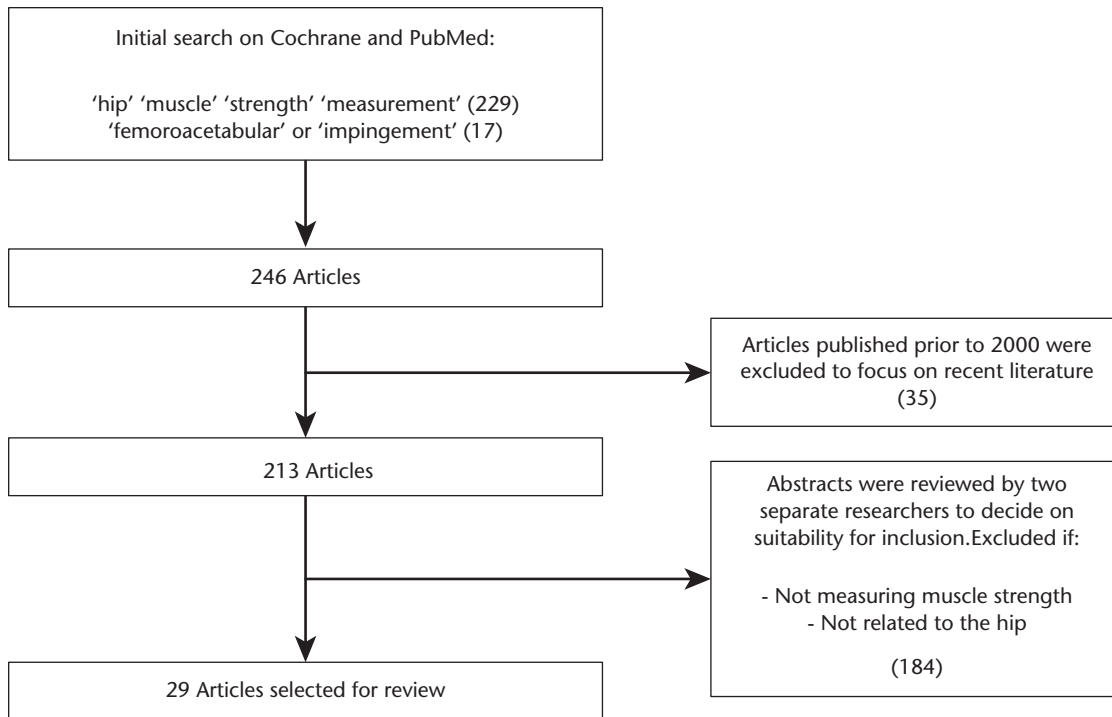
Initial search on Cochrane and PubMed:

'hip' 'muscle' 'strength' 'measurement' (229)
'femoroacetabular' or 'impingement' (17)

246 Articles

Articles published prior to 2000 were excluded to focus on recent literature (35)

213 Articles

Abstracts were reviewed by two separate researchers to decide on suitability for inclusion.Excluded if:

- Not measuring muscle strength
- Not related to the hip

(184)

29 Articles selected for review